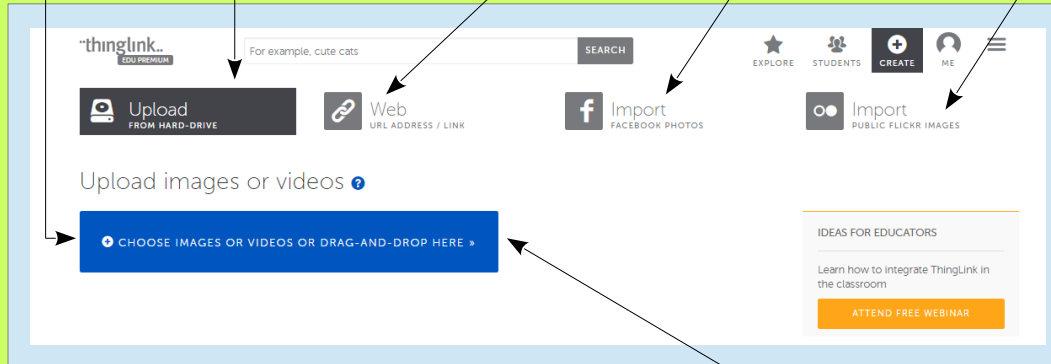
thinglink.
EDU PREMIUM

For example, cute cats

SEARCH

EXPLORE STUDENTS CREATE ME

Upload
FROM HARD-DRIVE

Web
URL ADDRESS / LINK

Import
FACEBOOK PHOTOS

Import
PUBLIC FLICKR IMAGES

Upload images or videos

CHOOSE IMAGES OR VIDEOS OR DRAG-AND-DROP HERE »

IDEAS FOR EDUCATORS

Learn how to integrate ThingLink in the classroom

ATTEND FREE WEBINAR